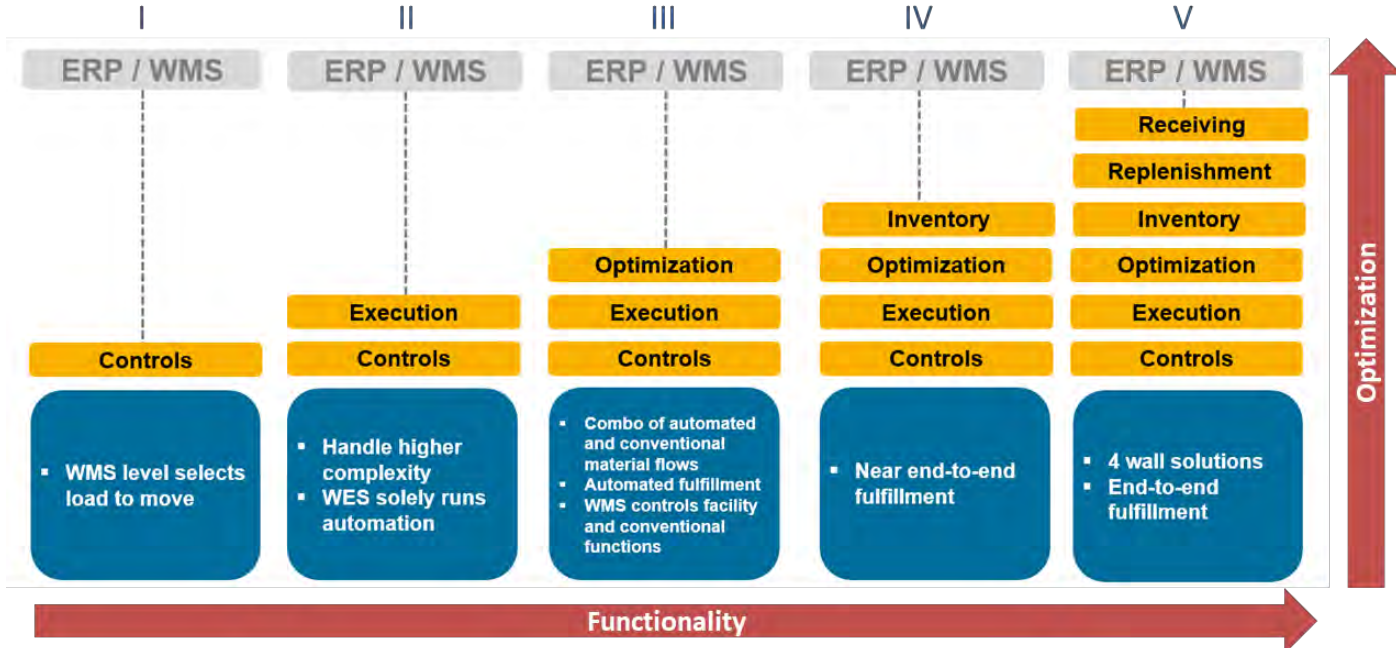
I

ERP / WMS

Controls

▪ WMS level selects load to move

II

ERP / WMS

Execution

Controls

▪ Handle higher complexity
▪ WES solely runs automation

III

ERP / WMS

Optimization

Execution

Controls

▪ Combo of automated and conventional material flows
▪ Automated fulfillment
▪ WMS controls facility and conventional functions

IV

ERP / WMS

Inventory

Optimization

Execution

Controls

▪ Near end-to-end fulfillment

V

ERP / WMS

Receiving

Replenishment

Inventory

Optimization

Execution

Controls

▪ 4 wall solutions
▪ End-to-end fulfillment

Optimization

Functionality